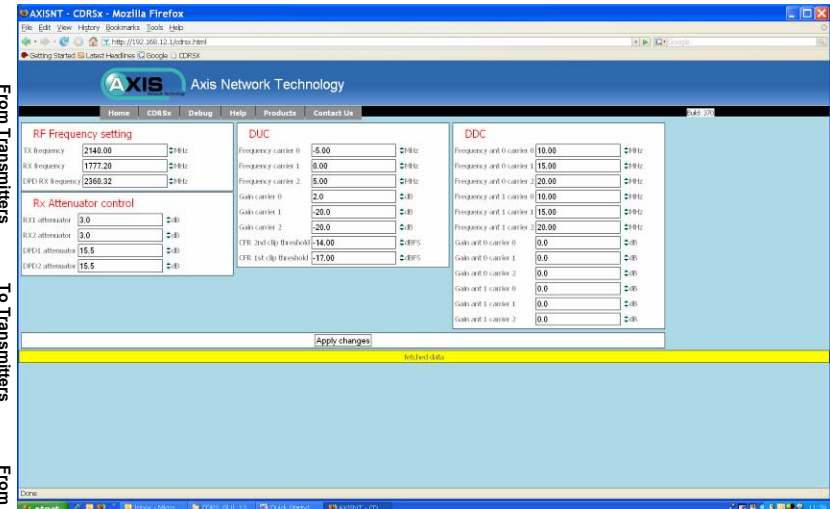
AXISNT - CDRSx - Mozilla Firefox

File Edit View History Bookmarks Tools Help

http://192.168.12.1/cdrsx.html

Google

Getting Started Latest Headlines Google CDRSX

AXIS Axis Network Technology

Home CDRSx Debug Help Products Contact Us

Build: 370

From Transmitters

To Transmitters

From

RF Frequency setting

| | | |
|---|---|---|
| TX frequency | 2140.00 | MHz |
| RX frequency | 1777.20 | MHz |
| DPD RX frequency | 2360.32 | MHz |

Rx Attenuator control

| | | |
|---|---|---|
| RX1 attenuator | 3.0 | dB |
| RX2 attenuator | 3.0 | dB |
| DPD1 attenuator | 15.5 | dB |
| DPD2 attenuator | 15.5 | dB |

DUC

| | | |
|---|---|---|
| Frequency carrier 0 | -5.00 | MHz |
| Frequency carrier 1 | 0.00 | MHz |
| Frequency carrier 2 | 5.00 | MHz |
| Gain carrier 0 | 2.0 | dB |
| Gain carrier 1 | -20.0 | dB |
| Gain carrier 2 | -20.0 | dB |
| CFR 2nd clip threshold | -14.00 | dBFS |
| CFR 1st clip threshold | -17.00 | dBFS |

DDC

| | | |
|---|---|---|
| Frequency ant 0 carrier 0 | 10.00 | MHz |
| Frequency ant 0 carrier 1 | 15.00 | MHz |
| Frequency ant 0 carrier 2 | 20.00 | MHz |
| Frequency ant 1 carrier 0 | 10.00 | MHz |
| Frequency ant 1 carrier 1 | 15.00 | MHz |
| Frequency ant 1 carrier 2 | 20.00 | MHz |
| Gain ant 0 carrier 0 | 0.0 | dB |
| Gain ant 0 carrier 1 | 0.0 | dB |
| Gain ant 0 carrier 2 | 0.0 | dB |
| Gain ant 1 carrier 0 | 0.0 | dB |
| Gain ant 1 carrier 1 | 0.0 | dB |
| Gain ant 1 carrier 2 | 0.0 | dB |

Apply changes

fetched data

Done

start Inbox - Micro... CDRS_GUI_13... Quick Start... AXISNT - CD... 11:39